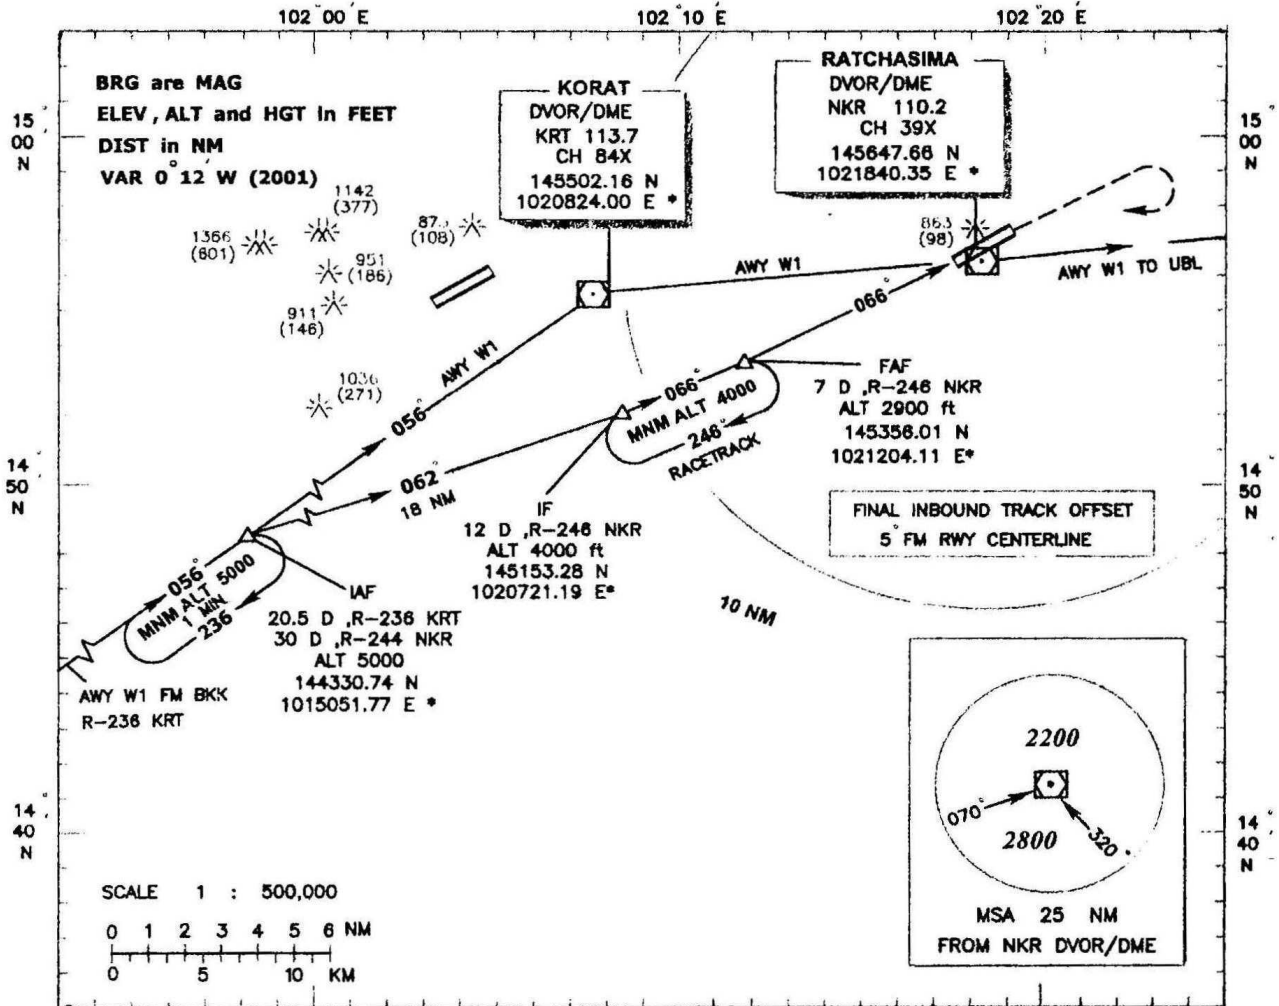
102°00′E

102°10′E

102°20′E

15°00′N

15°00′N

14°50′N

14°50′N

14°40′N

14°40′N

BRG are MAG
ELEV, ALT and HGT in FEET
DIST in NM
VAR 0°12′W (2001)

KORAT
DVOR/DME
KRT 113.7
CH 84X
145502.16 N
1020824.00 E *

RATCHASIMA
DVOR/DME
NKR 110.2
CH 39X
145647.66 N
1021840.35 E *

1142
(377)

1366
(601)

87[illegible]
(108)

951
(186)

911
(146)

1036
(271)

863
(98)

AWY W1

AWY W1 TO UBL

AWY W1

066°

056°

062°
18 NM

FAF
7 D, R-246 NKR
ALT 2900 ft
145356.01 N
1021204.11 E*

066°
MNM ALT 4000
246°
RACETRACK

IF
12 D, R-246 NKR
ALT 4000 ft
145153.28 N
1020721.19 E*

FINAL INBOUND TRACK OFFSET
5° FM RWY CENTERLINE

056°
MNM ALT 5000
1 MIN
236

IAF
20.5 D, R-236 KRT
30 D, R-244 NKR
ALT 5000
144330.74 N
1015051.77 E *

AWY W1 FM BKK
R-236 KRT

10 NM

2200
070°
2800
320

MSA 25 NM
FROM NKR DVOR/DME

SCALE 1 : 500,000
0 1 2 3 4 5 6 NM
0 5 10 KM